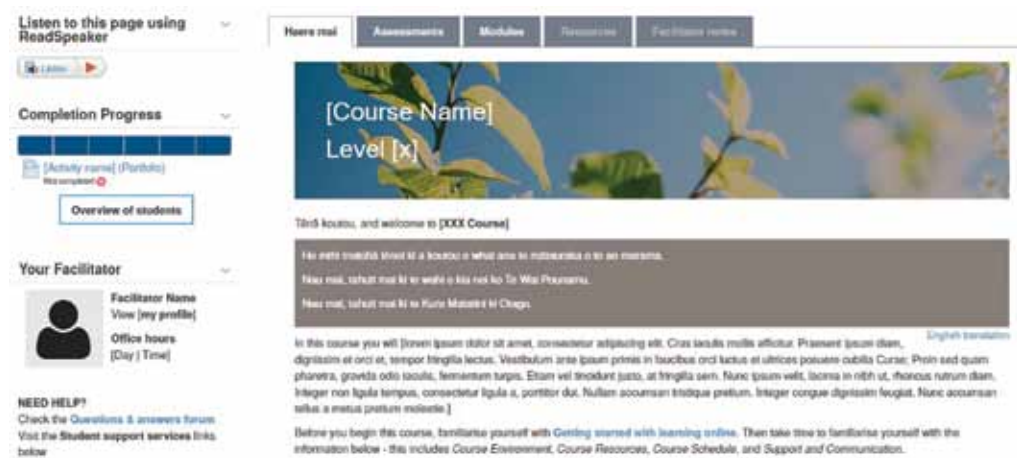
Listen to this page using ReadSpeaker

Listen

Completion Progress

[Activity name] (Portfolio)
Not completed

Overview of students

Your Facilitator

Facilitator Name
View [my profile]

Office hours
[Day | Time]

NEED HELP?
Check the Questions & answers forum
Visit the Student support services links below

Haere mai | Assessments | Modules | Resources | Facilitator notes

[Course Name]
Level [x]

Tēnā koutou, and welcome to [XXX Course]

He mihi mahana tēnei ki a koutou e whai ana ki mātauranga o te ao marama.

Nau mai, tauti mai ki te wahi o kia nei ko Te Wai Pounamu.

Nau mai, tauti mai ki te Kura Matatini ki Otago.

English translation

In this course you will [lorem ipsum dolor sit amet, consectetur adipiscing elit. Cras iaculis mollis efficitur. Praesent ipsum diam, dignissim et orci et, tempor fringilla lectus. Vestibulum ante ipsum primis in faucibus orci luctus et ultrices posuere cubilia Curae; Proin sed quam pharetra, gravida odio iaculis, fermentum turpis. Etiam vel tincidunt justo, at fringilla sem. Nunc ipsum velit, lacinia in nibh ut, rhoncus rutrum diam. Integer non ligula tempus, consectetur ligula a, porttitor dui. Nullam accumsan tristique pretium. Integer congue dignissim feugiat. Nunc accumsan tellus a metus pretium molestie.]

Before you begin this course, familiarise yourself with Getting started with learning online. Then take time to familiarise yourself with the information below - this includes Course Environment, Course Resources, Course Schedule, and Support and Communication.